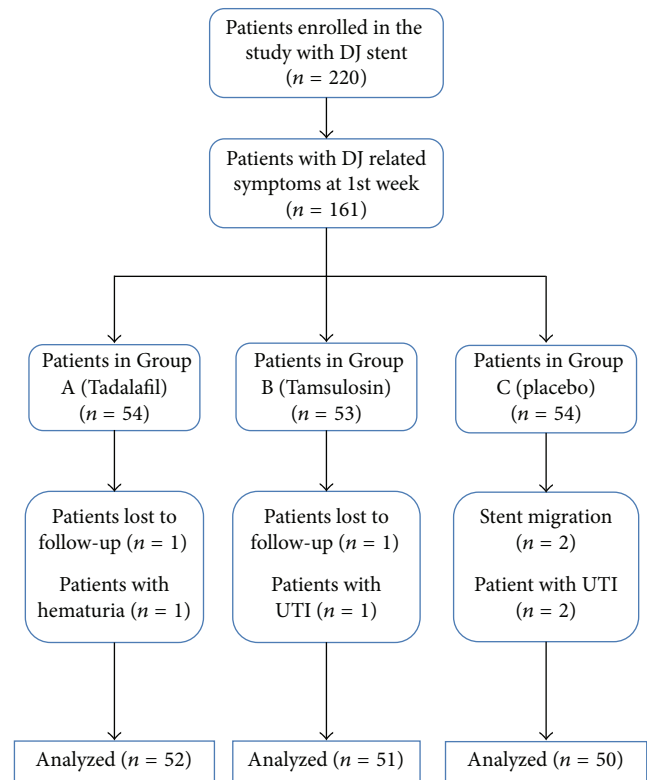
Patients enrolled in the study with DJ stent ($n$ = 220)

Patients with DJ related symptoms at 1st week ($n$ = 161)

Patients in Group A (Tadalafil) ($n$ = 54)

Patients in Group B (Tamsulosin) ($n$ = 53)

Patients in Group C (placebo) ($n$ = 54)

Patients lost to follow-up ($n$ = 1)

Patients with hematuria ($n$ = 1)

Patients lost to follow-up ($n$ = 1)

Patients with UTI ($n$ = 1)

Stent migration ($n$ = 2)

Patient with UTI ($n$ = 2)

Analyzed ($n$ = 52)

Analyzed ($n$ = 51)

Analyzed ($n$ = 50)